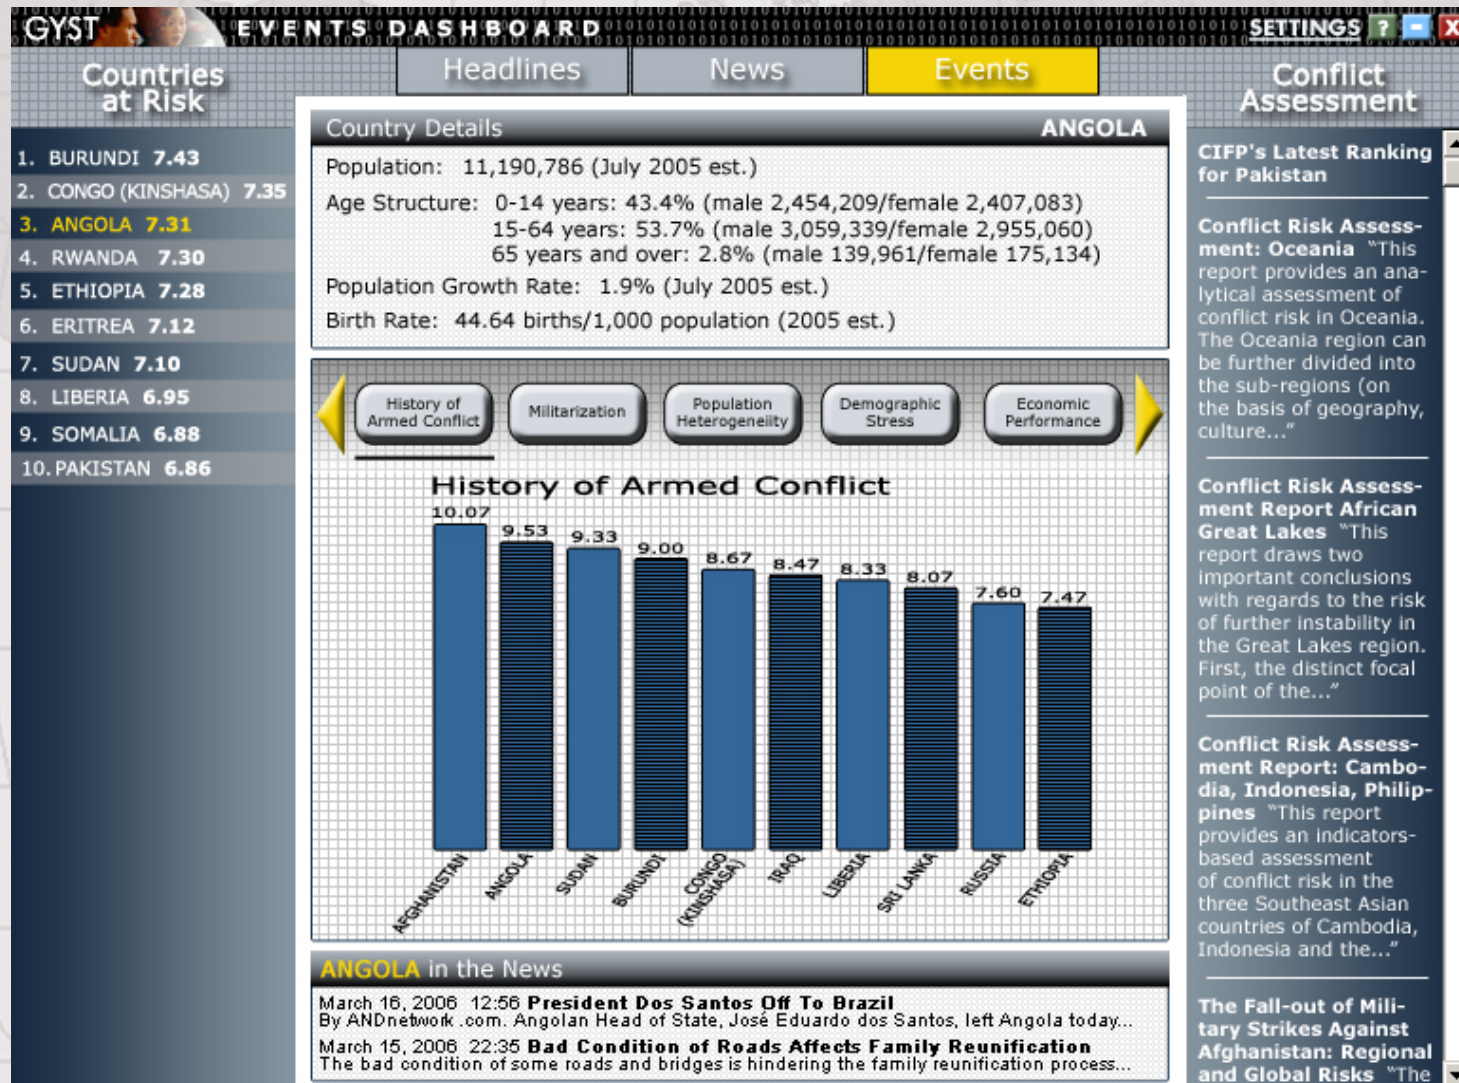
GYST EVENTS DASHBOARD SETTINGS ? - X

Countries at Risk

Headlines News Events

Conflict Assessment

1. BURUNDI 7.43
2. CONGO (KINSHASA) 7.35
3. ANGOLA 7.31
4. RWANDA 7.30
5. ETHIOPIA 7.28
6. ERITREA 7.12
7. SUDAN 7.10
8. LIBERIA 6.95
9. SOMALIA 6.88
10. PAKISTAN 6.86

Country Details ANGOLA

Population: 11,190,786 (July 2005 est.)

Age Structure: 0-14 years: 43.4% (male 2,454,209/female 2,407,083)
15-64 years: 53.7% (male 3,059,339/female 2,955,060)
65 years and over: 2.8% (male 139,961/female 175,134)

Population Growth Rate: 1.9% (July 2005 est.)

Birth Rate: 44.64 births/1,000 population (2005 est.)

History of Armed Conflict | Militarization | Population Heterogeneity | Demographic Stress | Economic Performance

History of Armed Conflict

| AFGHANISTAN | ANGOLA | SUDAN | BURUNDI | CONGO (KINSHASA) | IRAQ | LIBERIA | SRI LANKA | RUSSIA | ETHIOPIA |
|---|---|---|---|---|---|---|---|---|---|
| 10.07 | 9.53 | 9.33 | 9.00 | 8.67 | 8.47 | 8.33 | 8.07 | 7.60 | 7.47 |

ANGOLA in the News

March 16, 2006 12:56 President Dos Santos Off To Brazil
By ANDnetwork.com. Angolan Head of State, José Eduardo dos Santos, left Angola today...

March 15, 2006 22:35 Bad Condition of Roads Affects Family Reunification
The bad condition of some roads and bridges is hindering the family reunification process...

CIFP's Latest Ranking for Pakistan

Conflict Risk Assessment: Oceania "This report provides an analytical assessment of conflict risk in Oceania. The Oceania region can be further divided into the sub-regions (on the basis of geography, culture..."

Conflict Risk Assessment Report African Great Lakes "This report draws two important conclusions with regards to the risk of further instability in the Great Lakes region. First, the distinct focal point of the..."

Conflict Risk Assessment Report: Cambodia, Indonesia, Philippines "This report provides an indicators-based assessment of conflict risk in the three Southeast Asian countries of Cambodia, Indonesia and the..."

The Fall-out of Military Strikes Against Afghanistan: Regional and Global Risks "The